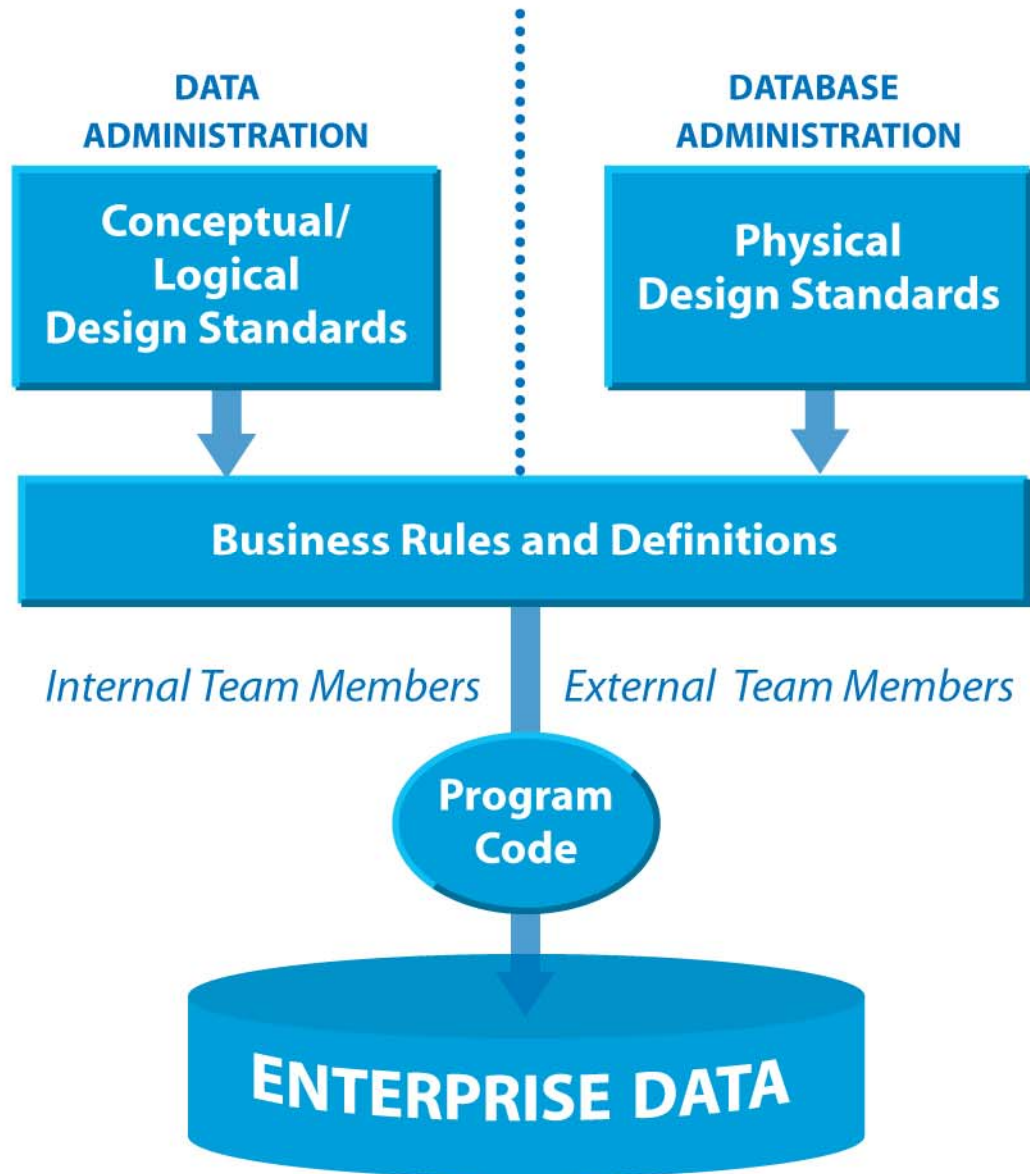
DATA ADMINISTRATION

Conceptual/ Logical Design Standards

DATABASE ADMINISTRATION

Physical Design Standards

Business Rules and Definitions

Internal Team Members

External Team Members

Program Code

ENTERPRISE DATA